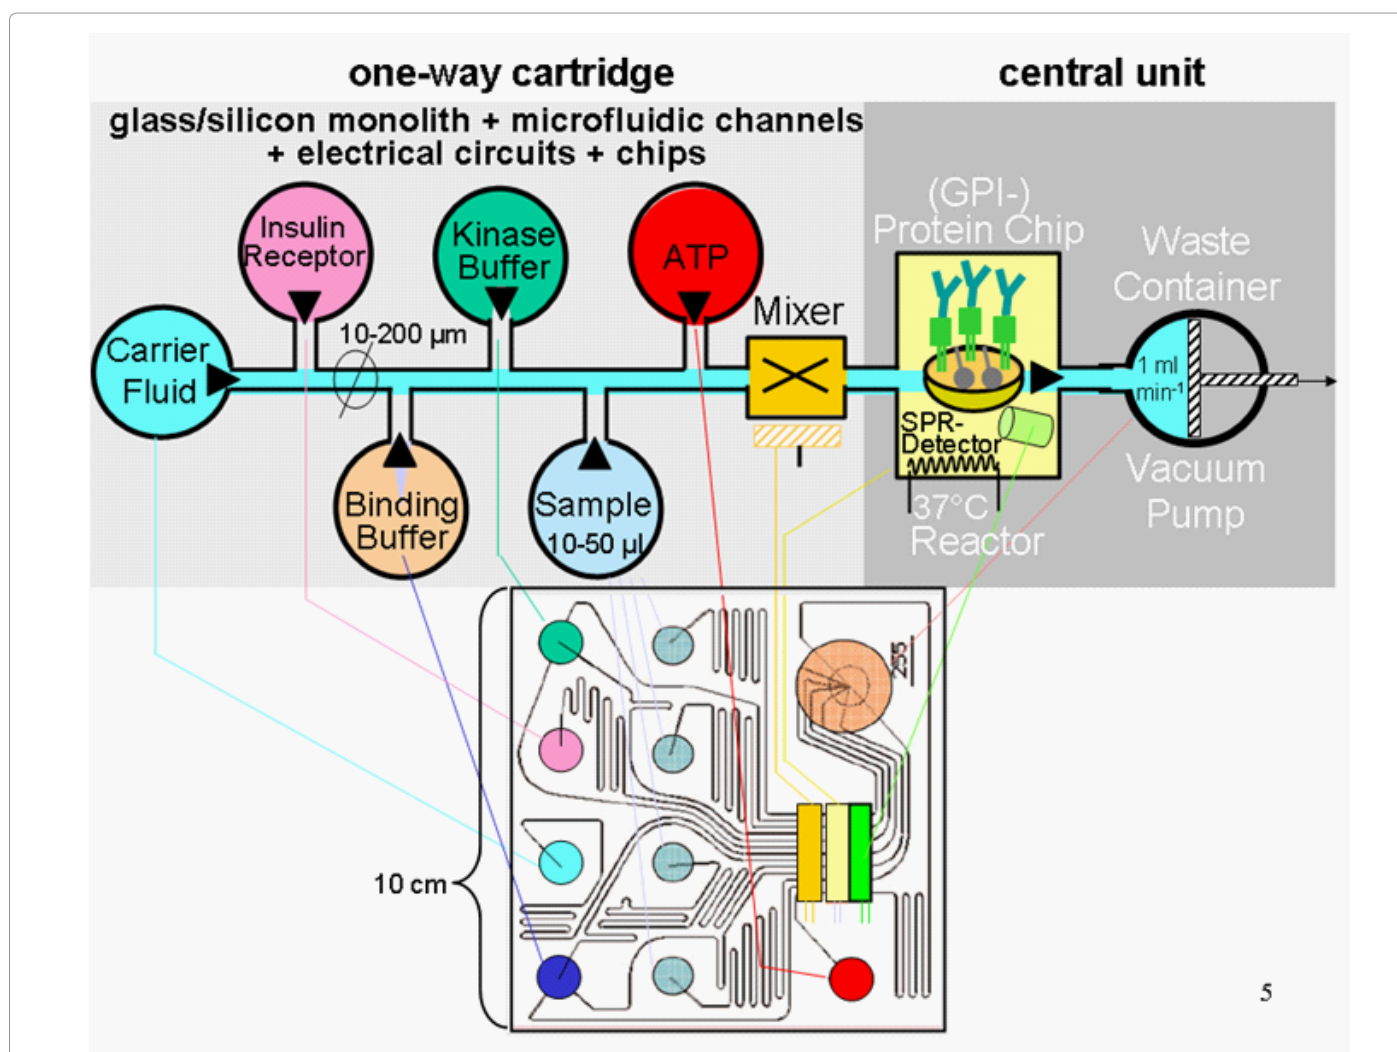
one-way cartridge

central unit

glass/silicon monolith + microfluidic channels + electrical circuits + chips

Insulin Receptor

Kinase Buffer

ATP

(GPI-) Protein Chip

Waste Container

Carrier Fluid

10-200 µm

Mixer

1 ml min$^{-1}$

SPR-Detector

Binding Buffer

Sample 10-50 µl

37°C Reactor

Vacuum Pump

10 cm

5